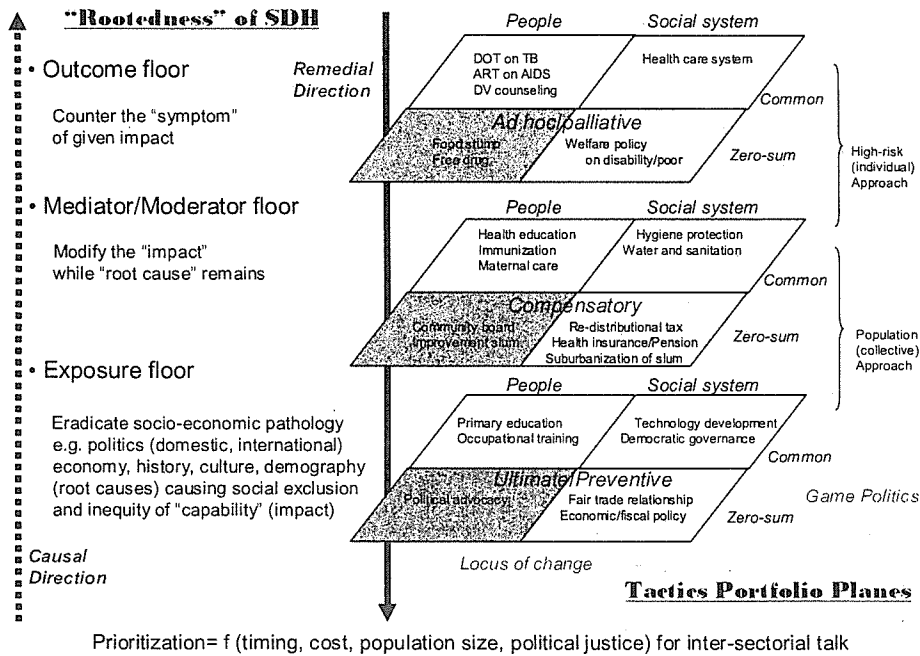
"Rootedness" of SDH

• Outcome floor

Counter the "symptom" of given impact

• Mediator/Moderator floor

Modify the "impact" while "root cause" remains

• Exposure floor

Eradicate socio-economic pathology e.g. politics (domestic, international) economy, history, culture, demography (root causes) causing social exclusion and inequity of "capability" (impact)

Causal Direction

Remedial Direction

People | Social system

DOT on TB
ART on AIDS
DV counseling

Health care system

Common

Ad hoc/palliative

Food stump
Free drug

Welfare policy on disability/poor

Zero-sum

High-risk (individual) Approach

People | Social system

Health education
Immunization
Maternal care

Hygiene protection
Water and sanitation

Common

Compensatory

Community board
Improvement slum

Re-distributional tax
Health insurance/Pension
Suburbanization of slum

Zero-sum

Population (collective) Approach

People | Social system

Primary education
Occupational training

Technology development
Democratic governance

Common

Ultimate Preventive

Political advocacy

Fair trade relationship
Economic/fiscal policy

Zero-sum

Game Politics

Locus of change

Tactics Portfolio Planes

Prioritization= f (timing, cost, population size, political justice) for inter-sectorial talk